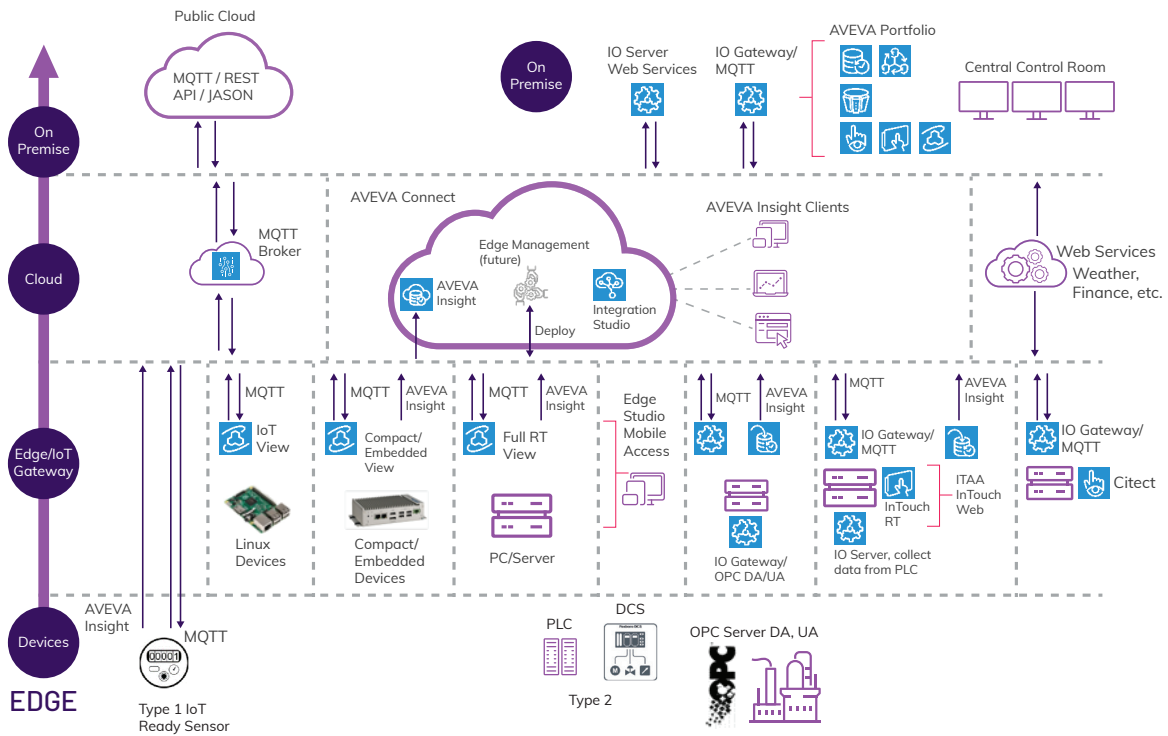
Public Cloud

MQTT / REST API / JASON

On Premise

IO Server Web Services

IO Gateway/ MQTT

AVEVA Portfolio

Central Control Room

On Premise

AVEVA Connect

MQTT Broker

Edge Management (future)

AVEVA Insight

Integration Studio

Deploy

AVEVA Insight Clients

Web Services Weather, Finance, etc.

Cloud

MQTT

IoT View

Linux Devices

MQTT

AVEVA Insight

Compact/ Embedded View

Compact/ Embedded Devices

MQTT

AVEVA Insight

Full RT View

PC/Server

Edge Studio Mobile Access

MQTT

AVEVA Insight

IO Gateway/ OPC DA/UA

MQTT

AVEVA Insight

IO Gateway/ MQTT

InTouch RT

ITAA InTouch Web

IO Server, collect data from PLC

IO Gateway/ MQTT

Citect

Edge/IoT Gateway

AVEVA Insight

MQTT

00001

Type 1 IoT Ready Sensor

PLC

DCS

Type 2

OPC Server DA, UA

OPC

Devices

EDGE